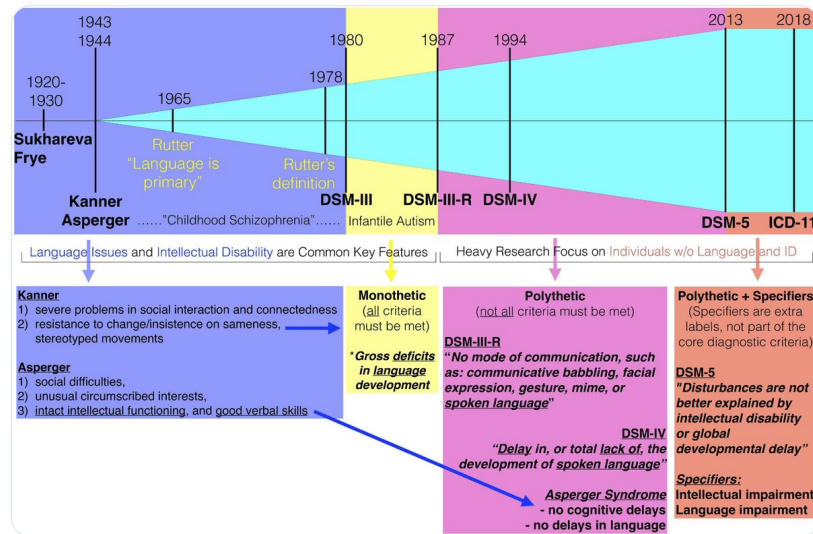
1943
1944

1920-
1930

Sukhareva
Frye

1965

Rutter
"Language is primary"

Kanner
Asperger

1978

Rutter's definition

1980

DSM-III

"Childhood Schizophrenia"

Infantile Autism

1987

DSM-III-R

1994

DSM-IV

2013

DSM-5

2018

ICD-11

Language Issues and Intellectual Disability are Common Key Features

Heavy Research Focus on Individuals w/o Language and ID

Kanner
1) severe problems in social interaction and connectedness
2) resistance to change/insistence on sameness, stereotyped movements

Asperger
1) social difficulties,
2) unusual circumscribed interests,
3) intact intellectual functioning, and good verbal skills

Monothetic
(all criteria must be met)

*Gross deficits in language development

Polythetic
(not all criteria must be met)

DSM-III-R
"No mode of communication, such as: communicative babbling, facial expression, gesture, mime, or spoken language"

DSM-IV
"Delay in, or total lack of, the development of spoken language"

Asperger Syndrome
- no cognitive delays
- no delays in language

Polythetic + Specifiers
(Specifiers are extra labels, not part of the core diagnostic criteria)

DSM-5
"Disturbances are not better explained by intellectual disability or global developmental delay"

Specifiers:
Intellectual impairment
Language impairment